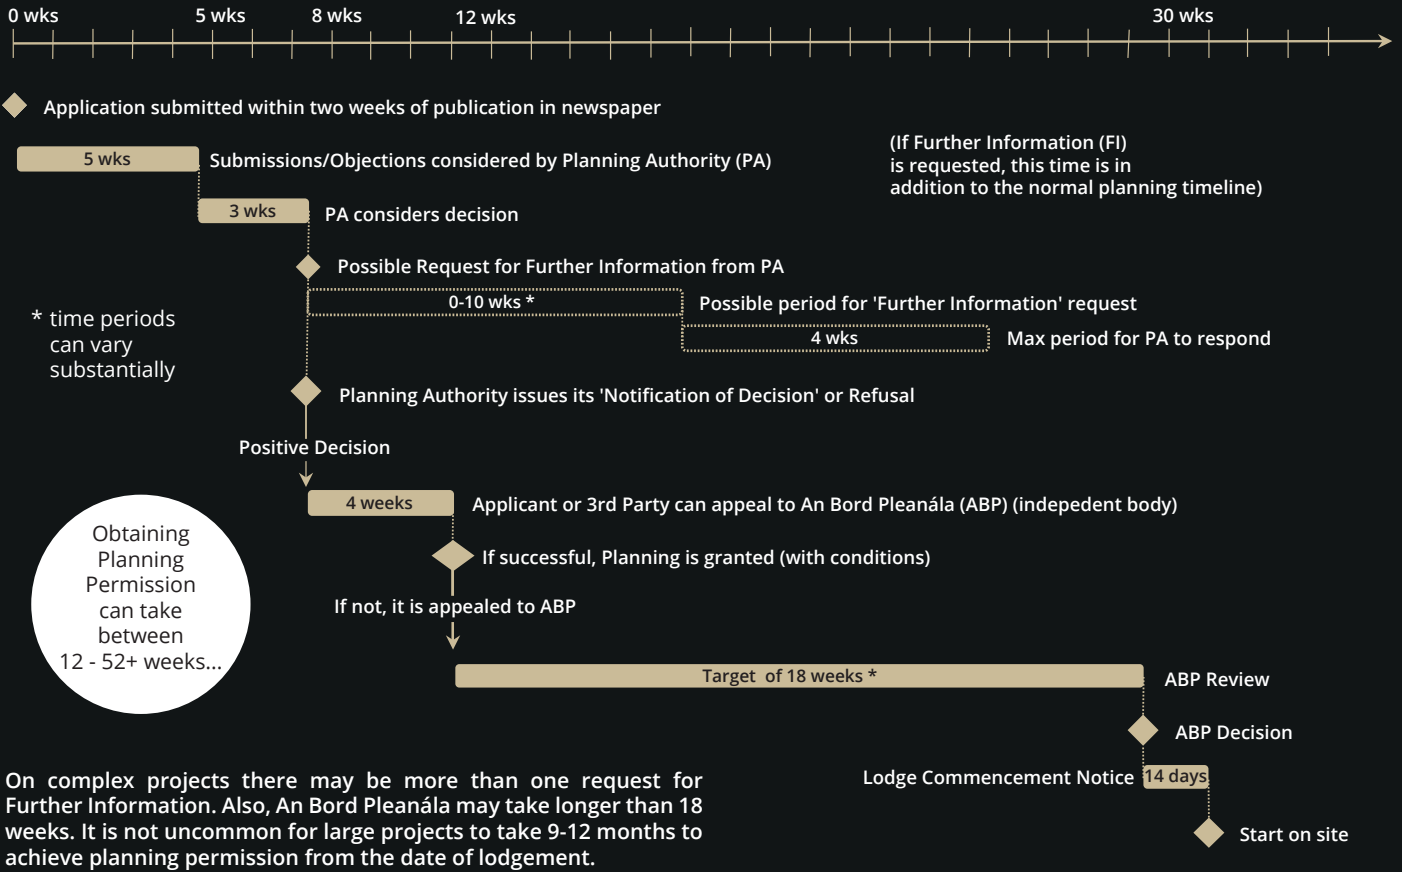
0 wks
5 wks
8 wks
12 wks
30 wks

Application submitted within two weeks of publication in newspaper

5 wks
Submissions/Objections considered by Planning Authority (PA)

(If Further Information (FI) is requested, this time is in addition to the normal planning timeline)

3 wks
PA considers decision

Possible Request for Further Information from PA

* time periods can vary substantially

0-10 wks *
Possible period for 'Further Information' request

4 wks
Max period for PA to respond

Planning Authority issues its 'Notification of Decision' or Refusal

Positive Decision

4 weeks
Applicant or 3rd Party can appeal to An Bord Pleanála (ABP) (indepedent body)

Obtaining Planning Permission can take between 12 - 52+ weeks...

If successful, Planning is granted (with conditions)

If not, it is appealed to ABP

Target of 18 weeks *
ABP Review

ABP Decision

Lodge Commencement Notice
14 days

Start on site

On complex projects there may be more than one request for Further Information. Also, An Bord Pleanála may take longer than 18 weeks. It is not uncommon for large projects to take 9-12 months to achieve planning permission from the date of lodgement.